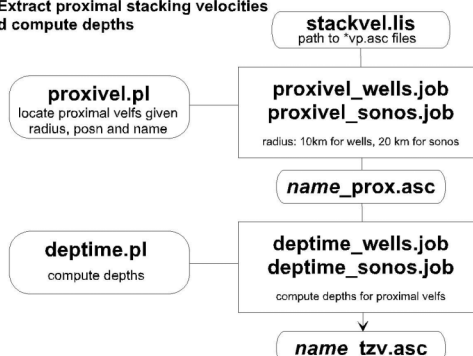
Extract proximal stacking velocities d compute depths

stackvel.lis
path to *vp.asc files

proxivel.pl
locate proximal velfs given radius, posn and name

proxivel_wells.job
proxivel_sonos.job
radius: 10km for wells, 20 km for sonos

*name*_prox.asc

deptime.pl
compute depths

deptime_wells.job
deptime_sonos.job
compute depths for proximal velfs

*name* tzv.asc